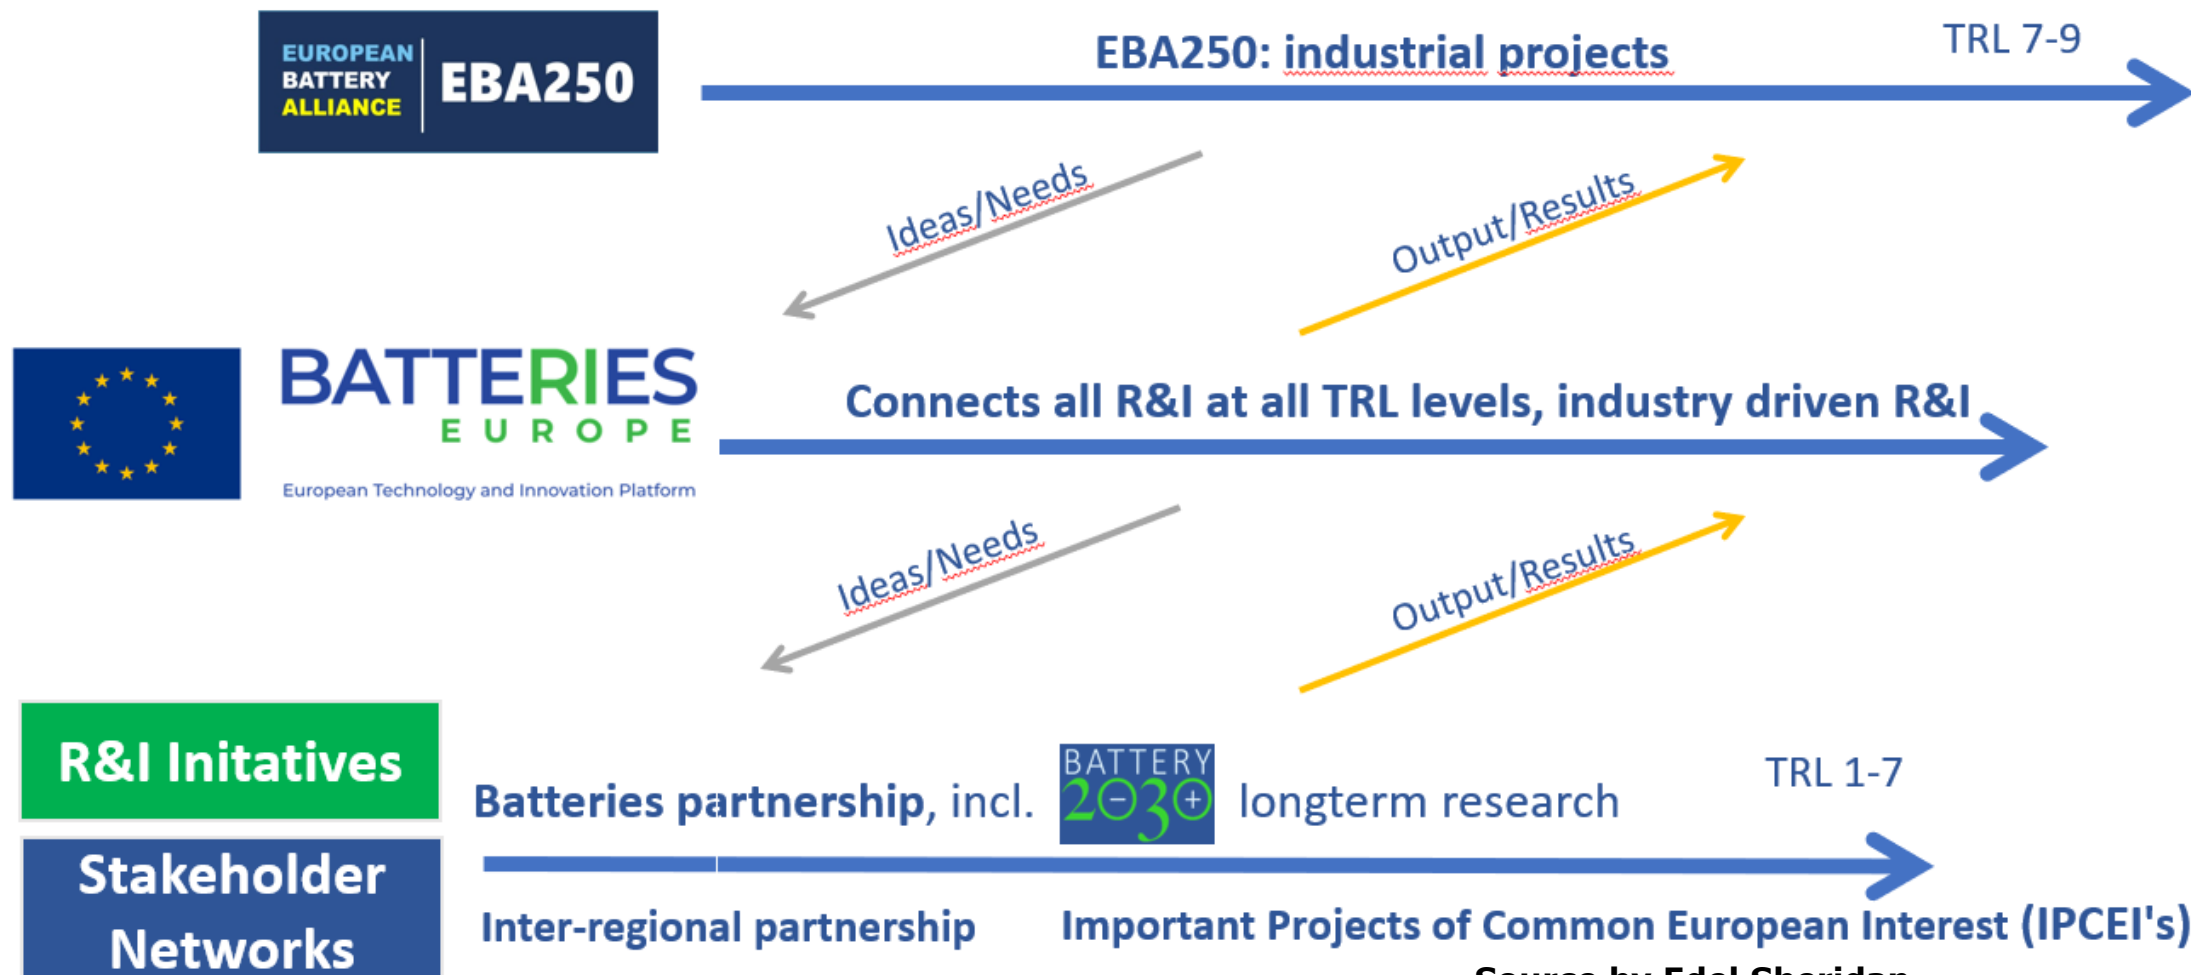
EUROPEAN BATTERY ALLIANCE EBA250

EBA250: industrial projects

TRL 7-9

Ideas/Needs

Output/Results

BATTERIES EUROPE

European Technology and Innovation Platform

Connects all R&I at all TRL levels, industry driven R&I

Ideas/Needs

Output/Results

R&I Initatives

Stakeholder Networks

Batteries partnership, incl. BATTERY 2030+ longterm research

TRL 1-7

Inter-regional partnership

Important Projects of Common European Interest (IPCEI's)

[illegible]